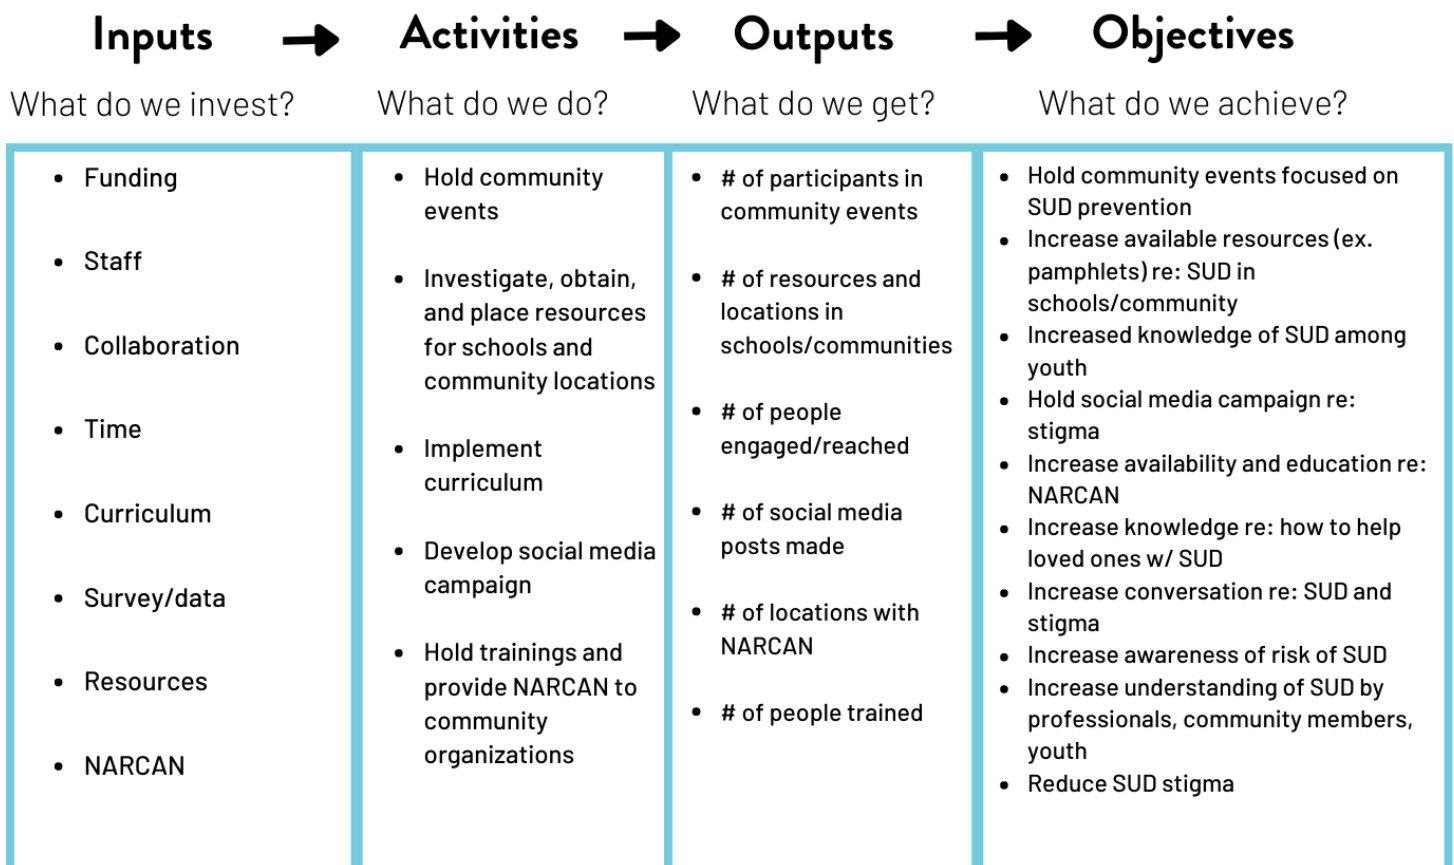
| Inputs | Activities | Outputs | Objectives |
|---|---|---|---|
| What do we invest? | What do we do? | What do we get? | What do we achieve? |
| • Funding<br>• Staff<br>• Collaboration<br>• Time<br>• Curriculum<br>• Survey/data<br>• Resources<br>• NARCAN | • Hold community events<br>• Investigate, obtain, and place resources for schools and community locations<br>• Implement curriculum<br>• Develop social media campaign<br>• Hold trainings and provide NARCAN to community organizations | • # of participants in community events<br>• # of resources and locations in schools/communities<br>• # of people engaged/reached<br>• # of social media posts made<br>• # of locations with NARCAN<br>• # of people trained | • Hold community events focused on SUD prevention<br>• Increase available resources (ex. pamphlets) re: SUD in schools/community<br>• Increased knowledge of SUD among youth<br>• Hold social media campaign re: stigma<br>• Increase availability and education re: NARCAN<br>• Increase knowledge re: how to help loved ones w/ SUD<br>• Increase conversation re: SUD and stigma<br>• Increase awareness of risk of SUD<br>• Increase understanding of SUD by professionals, community members, youth<br>• Reduce SUD stigma |